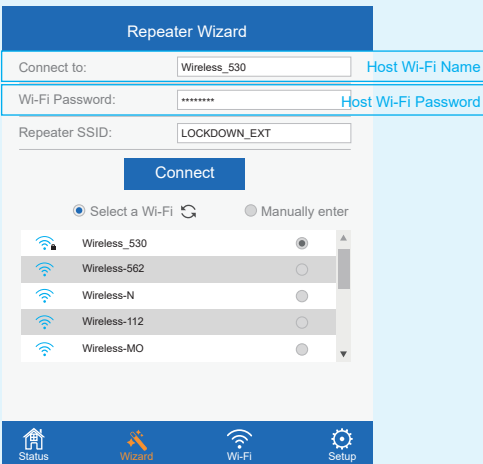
Repeater Wizard

Connect to: Wireless_530
Host Wi-Fi Name

Wi-Fi Password: ********
Host Wi-Fi Password

Repeater SSID: LOCKDOWN_EXT

Connect

Select a Wi-Fi
Manually enter

Wireless_530
Wireless-562
Wireless-N
Wireless-112
Wireless-MO

Status
Wizard
Wi-Fi
Setup